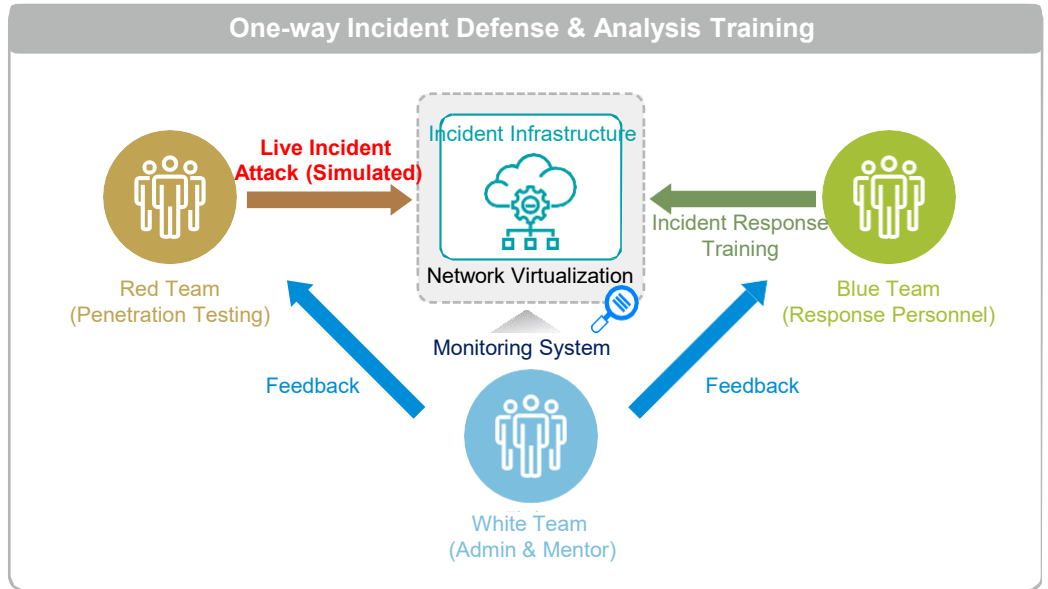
One-way Incident Defense & Analysis Training

Live Incident Attack (Simulated)

Incident Infrastructure

Network Virtualization

Incident Response Training

Red Team (Penetration Testing)

Blue Team (Response Personnel)

Monitoring System

Feedback

Feedback

White Team (Admin & Mentor)